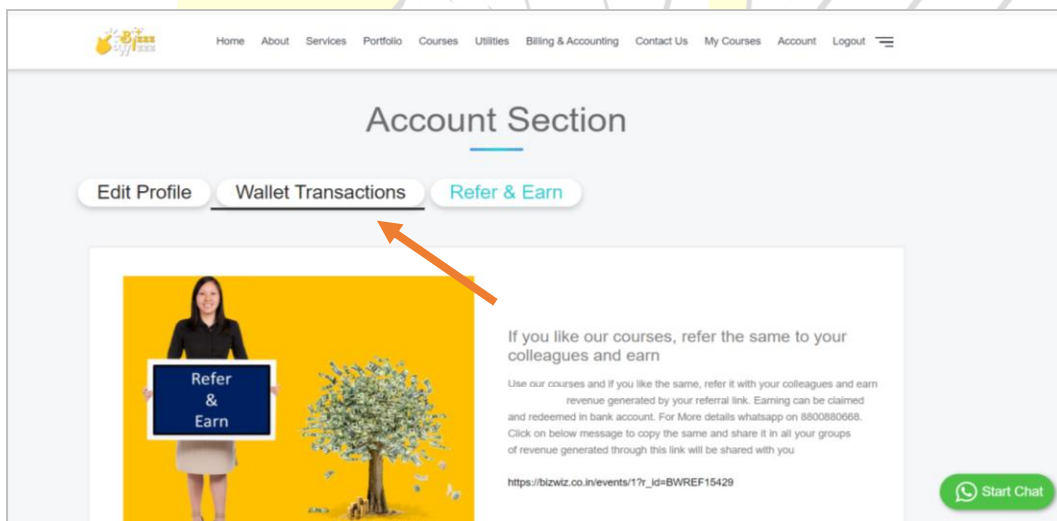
Home About Services Portfolio Courses Utilities Billing & Accounting Contact Us My Courses Account Logout

Account Section

Edit Profile Wallet Transactions Refer & Earn

Refer & Earn

If you like our courses, refer the same to your colleagues and earn

Use our courses and if you like the same, refer it with your colleagues and earn revenue generated by your referral link. Earning can be claimed and redeemed in bank account. For More details whatsapp on 8800880668. Click on below message to copy the same and share it in all your groups of revenue generated through this link will be shared with you

https://bizwiz.co.in/events/1?r_id=BWREF15429

Start Chat